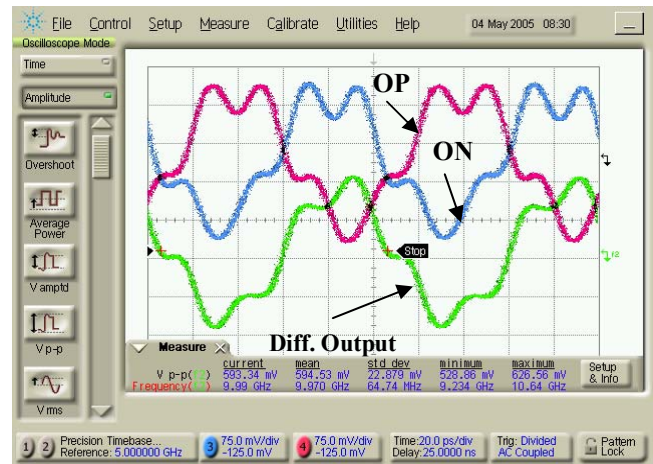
File Control Setup Measure Calibrate Utilities Help 04 May 2005 08:30

Oscilloscope Mode

Time

Amplitude

Overshoot

Average Power

V ampltd

V p-p

V rms

OP

ON

Stop

Diff. Output

Measure

| | current | mean | std dev | minimum | maximum |
|---|---|---|---|---|---|
| V p-p(f2) | 593.34 mV | 594.53 mV | 22.879 mV | 528.86 mV | 626.56 mV |
| Frequency(f2) | 9.99 GHz | 9.970 GHz | 64.74 MHz | 9.234 GHz | 10.64 GHz |

Setup & Info

1 2 Precision Timebase... Reference: 5.000000 GHz

3 75.0 mV/div -125.0 mV

4 75.0 mV/div -125.0 mV

Time:20.0 ps/div Delay:25.0000 ns

Trig: Divided AC Coupled

Pattern Lock